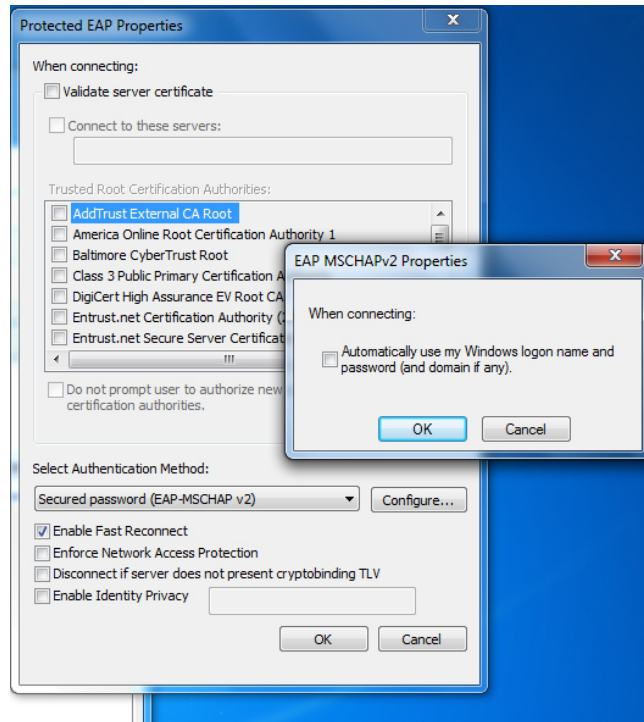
Protected EAP Properties

When connecting:

Validate server certificate

Connect to these servers:

Trusted Root Certification Authorities:

AddTrust External CA Root
America Online Root Certification Authority 1
Baltimore CyberTrust Root
Class 3 Public Primary Certification A
DigiCert High Assurance EV Root CA
Entrust.net Certification Authority (2
Entrust.net Secure Server Certificat

Do not prompt user to authorize new certification authorities.

Select Authentication Method:

Secured password (EAP-MSCHAP v2)

Configure...

Enable Fast Reconnect
Enforce Network Access Protection
Disconnect if server does not present cryptobinding TLV
Enable Identity Privacy

OK
Cancel

EAP MSCHAPv2 Properties

When connecting:

Automatically use my Windows logon name and password (and domain if any).

OK
Cancel